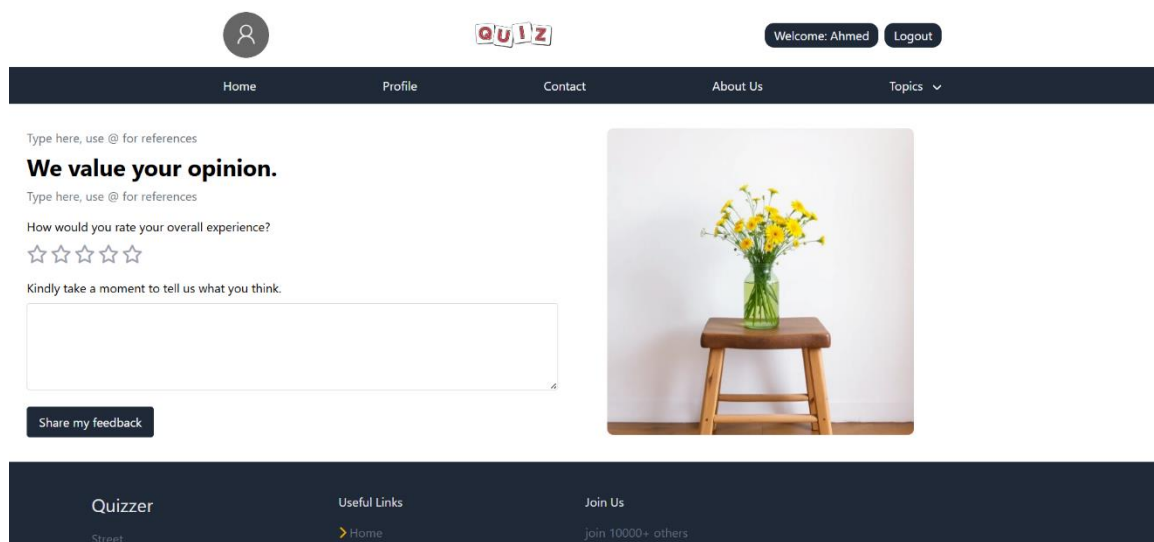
QUIZ

Welcome: Ahmed Logout

Home Profile Contact About Us Topics

Type here, use @ for references

We value your opinion.

Type here, use @ for references

How would you rate your overall experience?

Kindly take a moment to tell us what you think.

Share my feedback

Quizzer

Street

Useful Links

Home

Join Us

join 10000+ others